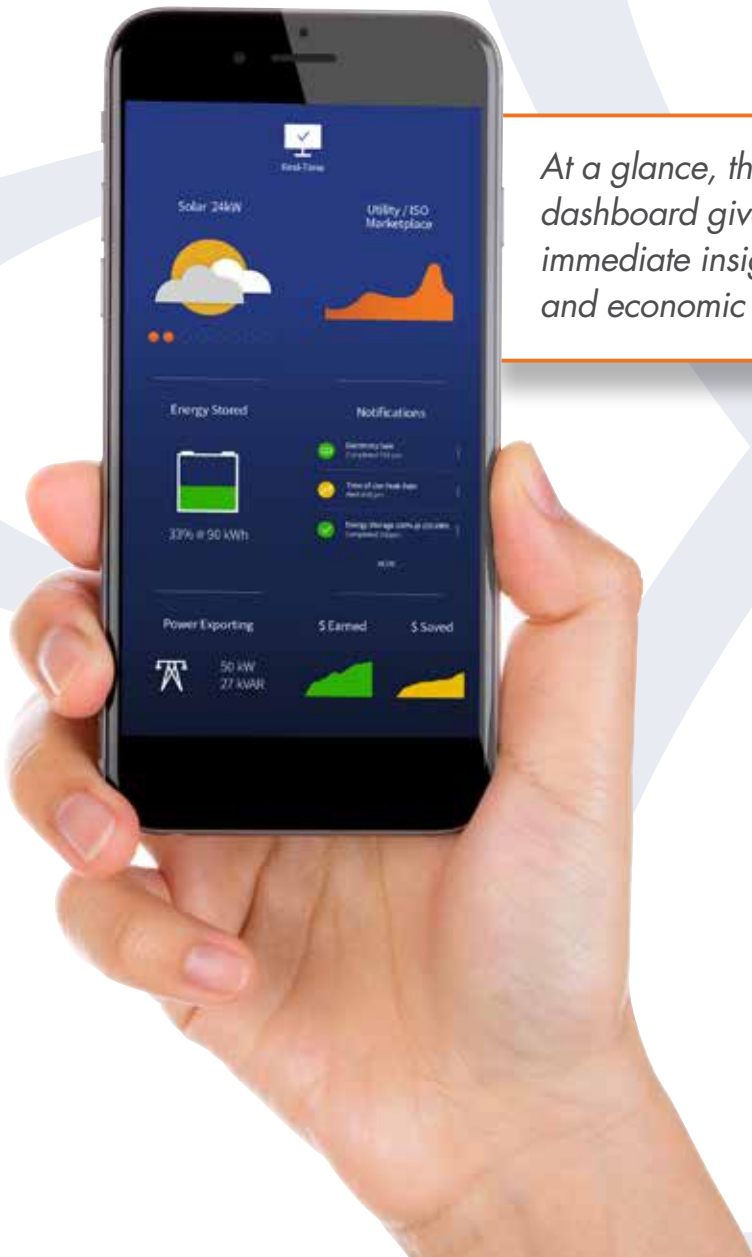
Real-Time

Solar 24kW

Utility / ISO Marketplace

Energy Stored

33% # 90 kWh

Notifications

Electricity Sale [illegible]

Time of Use Peak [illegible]

Energy Storage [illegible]

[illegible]

Power Exporting

50 kW
27 kVAR

$ Earned

$ Saved

At a glance, th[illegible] dashboard giv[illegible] immediate insig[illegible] and economic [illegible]